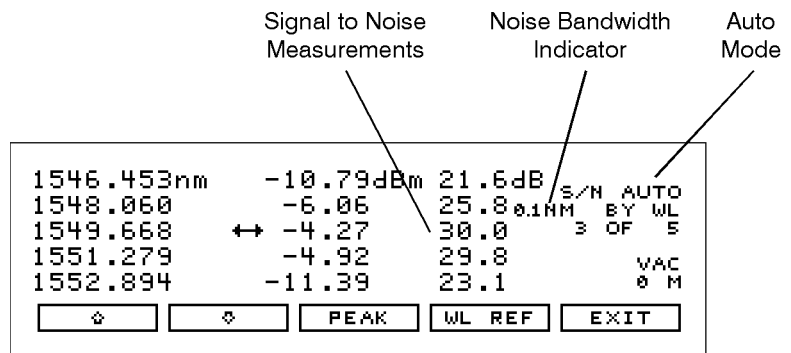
Signal to Noise Measurements

Noise Bandwidth Indicator

Auto Mode

| | | | |
|---|---|---|---|
| 1546.453nm | -10.79dBm | 21.6dB | S/N AUTO |
| 1548.060 | -6.06 | 25.8 | 0.1NM BY WL |
| 1549.668 | ↔ -4.27 | 30.0 | 3 OF 5 |
| 1551.279 | -4.92 | 29.8 | VAC |
| 1552.894 | -11.39 | 23.1 | 0 M |

⇧ ⇩ PEAK WL REF EXIT